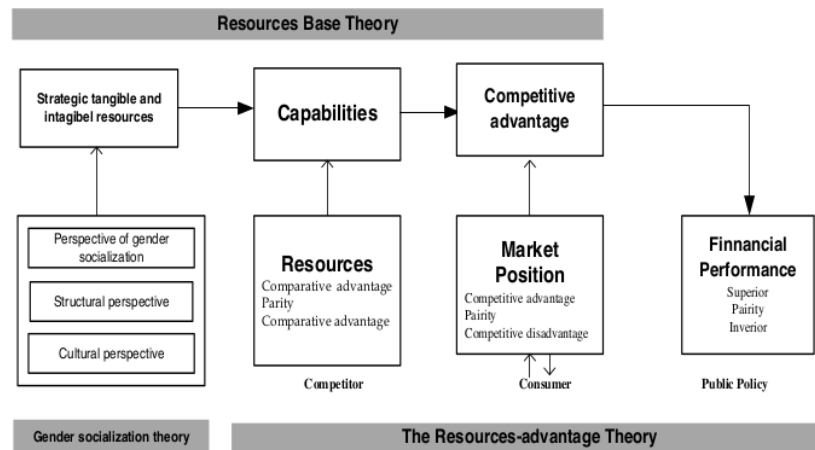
Resources Base Theory

Strategic tangible and intagibel resources

Capabilities

Competitive advantage

Perspective of gender socialization

Structural perspective

Cultural perspective

Resources
Comparative advantage
Parity
Comparative advantage

Market Position
Competitive advantage
Pairity
Competitive disadvantage

Finnancial Performance
Superior
Pairity
Inverior

Competitor

Consumer

Public Policy

Gender socialization theory

The Resources-advantage Theory